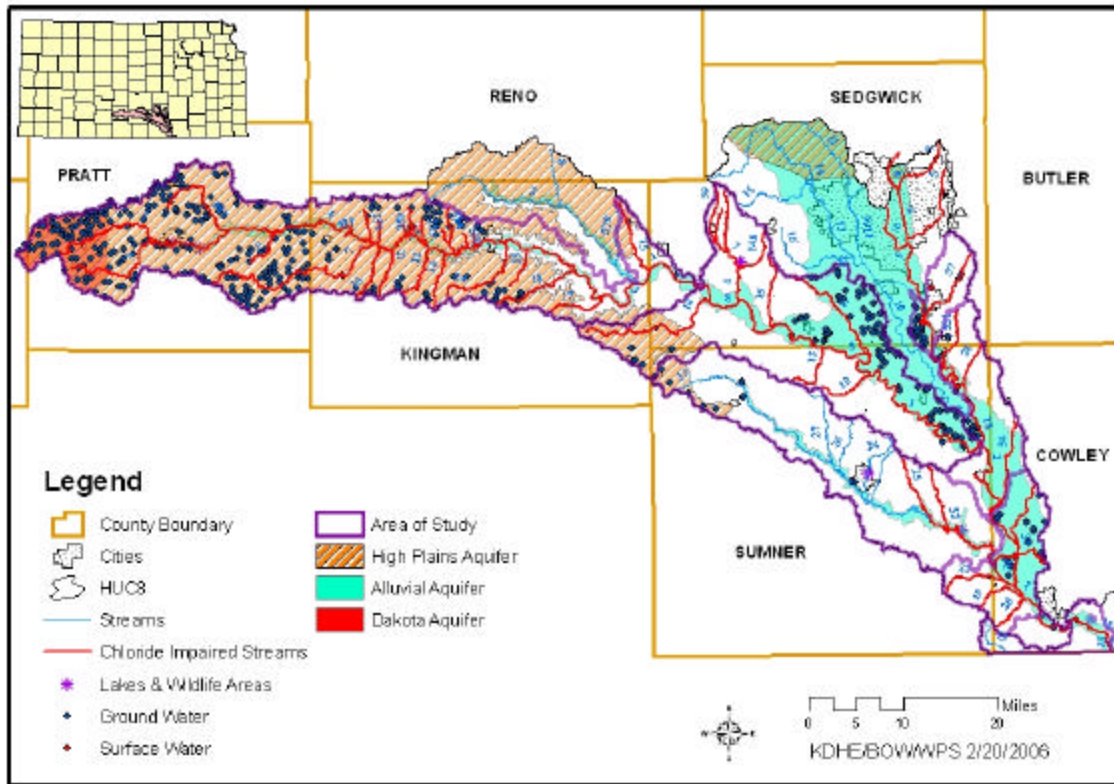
RENO

SEDGWICK

PRATT

BUTLER

KINGMAN

COWLEY

SUMNER

Legend

County Boundary

Cities

HUC8

Streams

Chloride Impaired Streams

Lakes & Wildlife Areas

Ground Water

Surface Water

Area of Study

High Plains Aquifer

Alluvial Aquifer

Dakota Aquifer

0 5 10 20 Miles

KDHE/BOW/WPS 2/20/2006